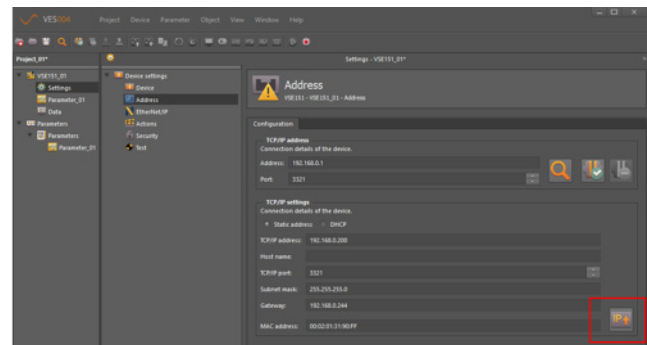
VES004 Project Device Parameter Object View Window Help

Project_01*

VSE151_01
Settings
Parameter_01
Data
Parameters
Parameter_01

Device settings
Device
Address
EtherNet/IP
Actions
Security
Test

Settings - VSE151_01*

Address
VSE151 - VSE151_01 - Address

Configuration

TCP/IP address
Connection details of the device.
Address: 192.168.0.1
Port: 3321

TCP/IP settings
Connection details of the device.
Static address DHCP
TCP/IP address: 192.168.0.200
Host name:
TCP/IP port: 3321
Subnet mask: 255.255.255.0
Gateway: 192.168.0.244
MAC address: 00:02:01:31:90:FF

IP